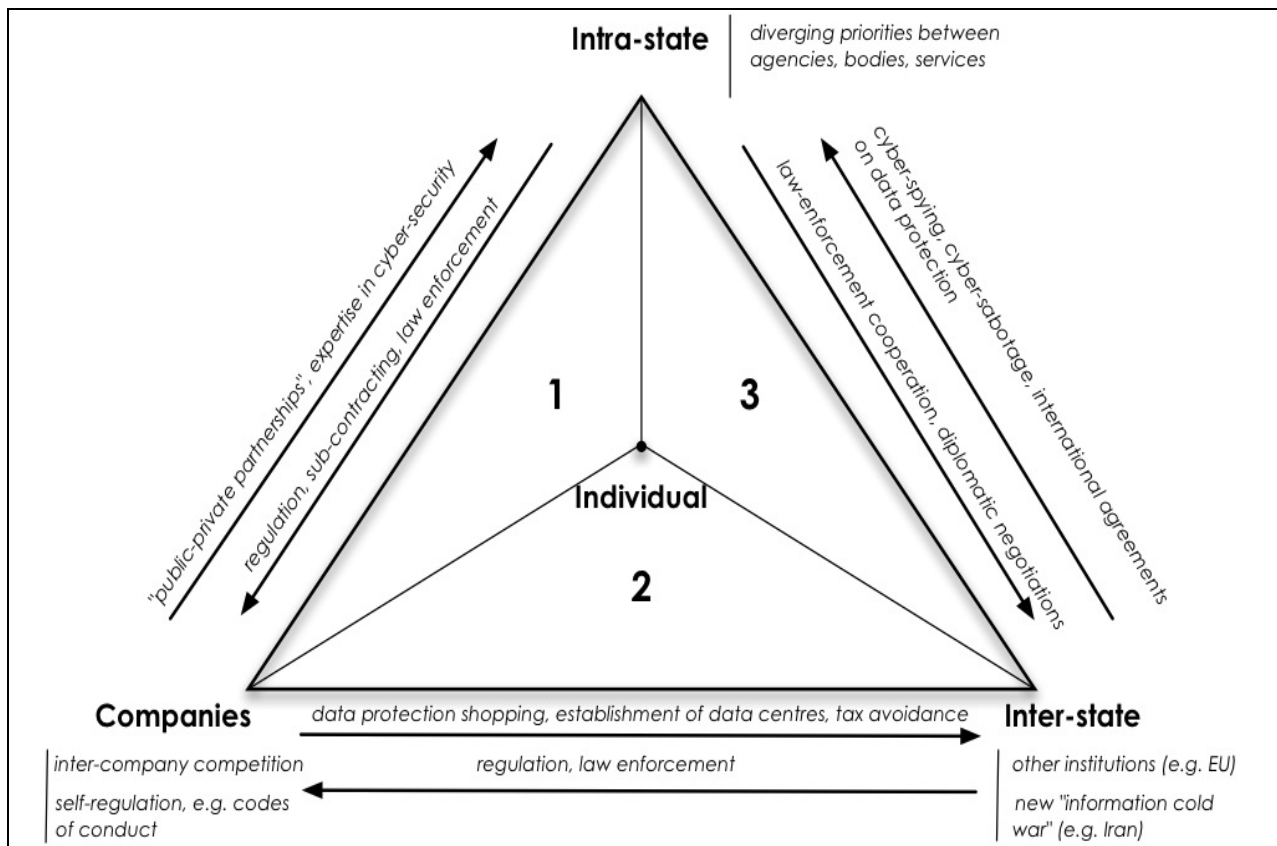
Intra-state

diverging priorities between agencies, bodies, services

"public-private partnerships", expertise in cyber-security

regulation, sub-contracting, law enforcement

cyber-spying, cyber-sabotage, international agreements on data protection

law-enforcement cooperation, diplomatic negotiations

1

3

Individual

2

Companies

data protection shopping, establishment of data centres, tax avoidance

Inter-state

inter-company competition

self-regulation, e.g. codes of conduct

regulation, law enforcement

other institutions (e.g. EU)

new "information cold war" (e.g. Iran)